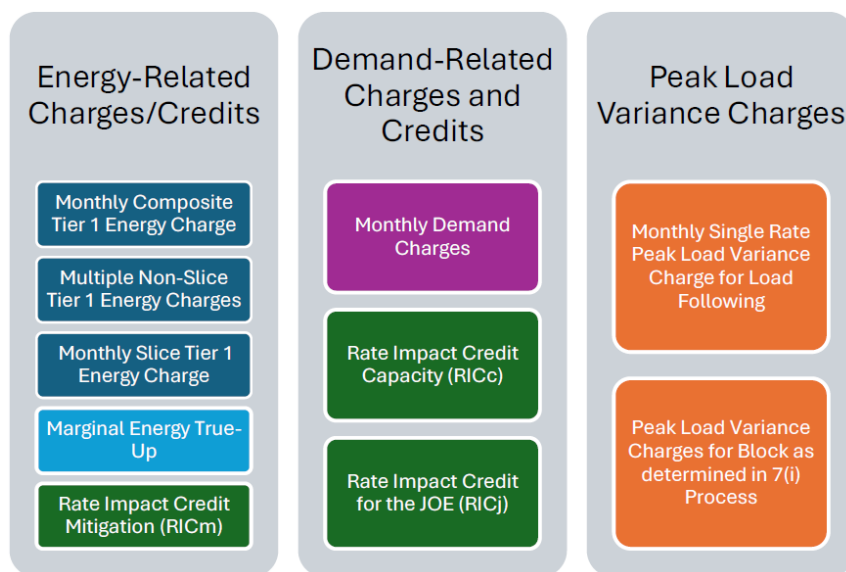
Energy-Related Charges/Credits

Monthly Composite Tier 1 Energy Charge

Multiple Non-Slice Tier 1 Energy Charges

Monthly Slice Tier 1 Energy Charge

Marginal Energy True-Up

Rate Impact Credit Mitigation (RICm)

Demand-Related Charges and Credits

Monthly Demand Charges

Rate Impact Credit Capacity (RICc)

Rate Impact Credit for the JOE (RICj)

Peak Load Variance Charges

Monthly Single Rate Peak Load Variance Charge for Load Following

Peak Load Variance Charges for Block as determined in 7(i) Process